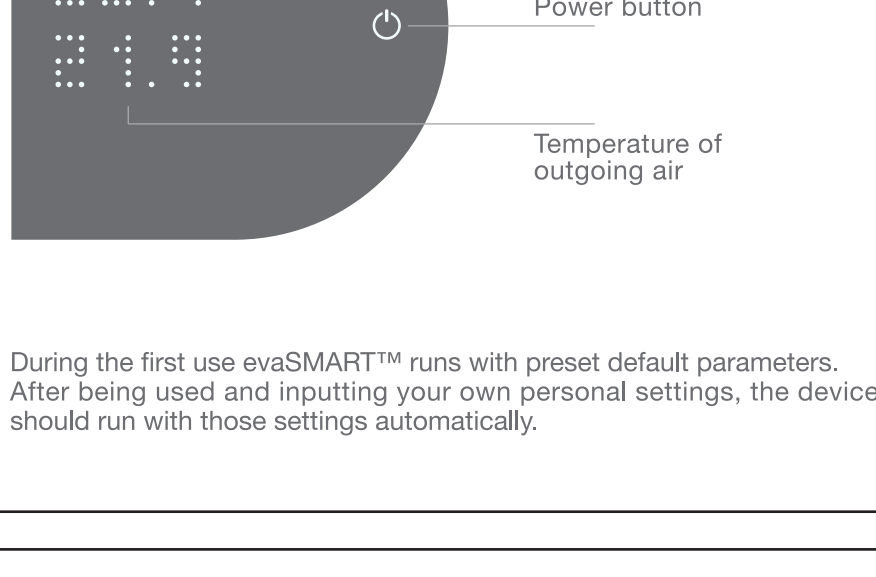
21.9

Power button

Temperature of outgoing air

During the first use evaSMART™ runs with preset default parameters. After being used and inputting your own personal settings, the device should run with those settings automatically.